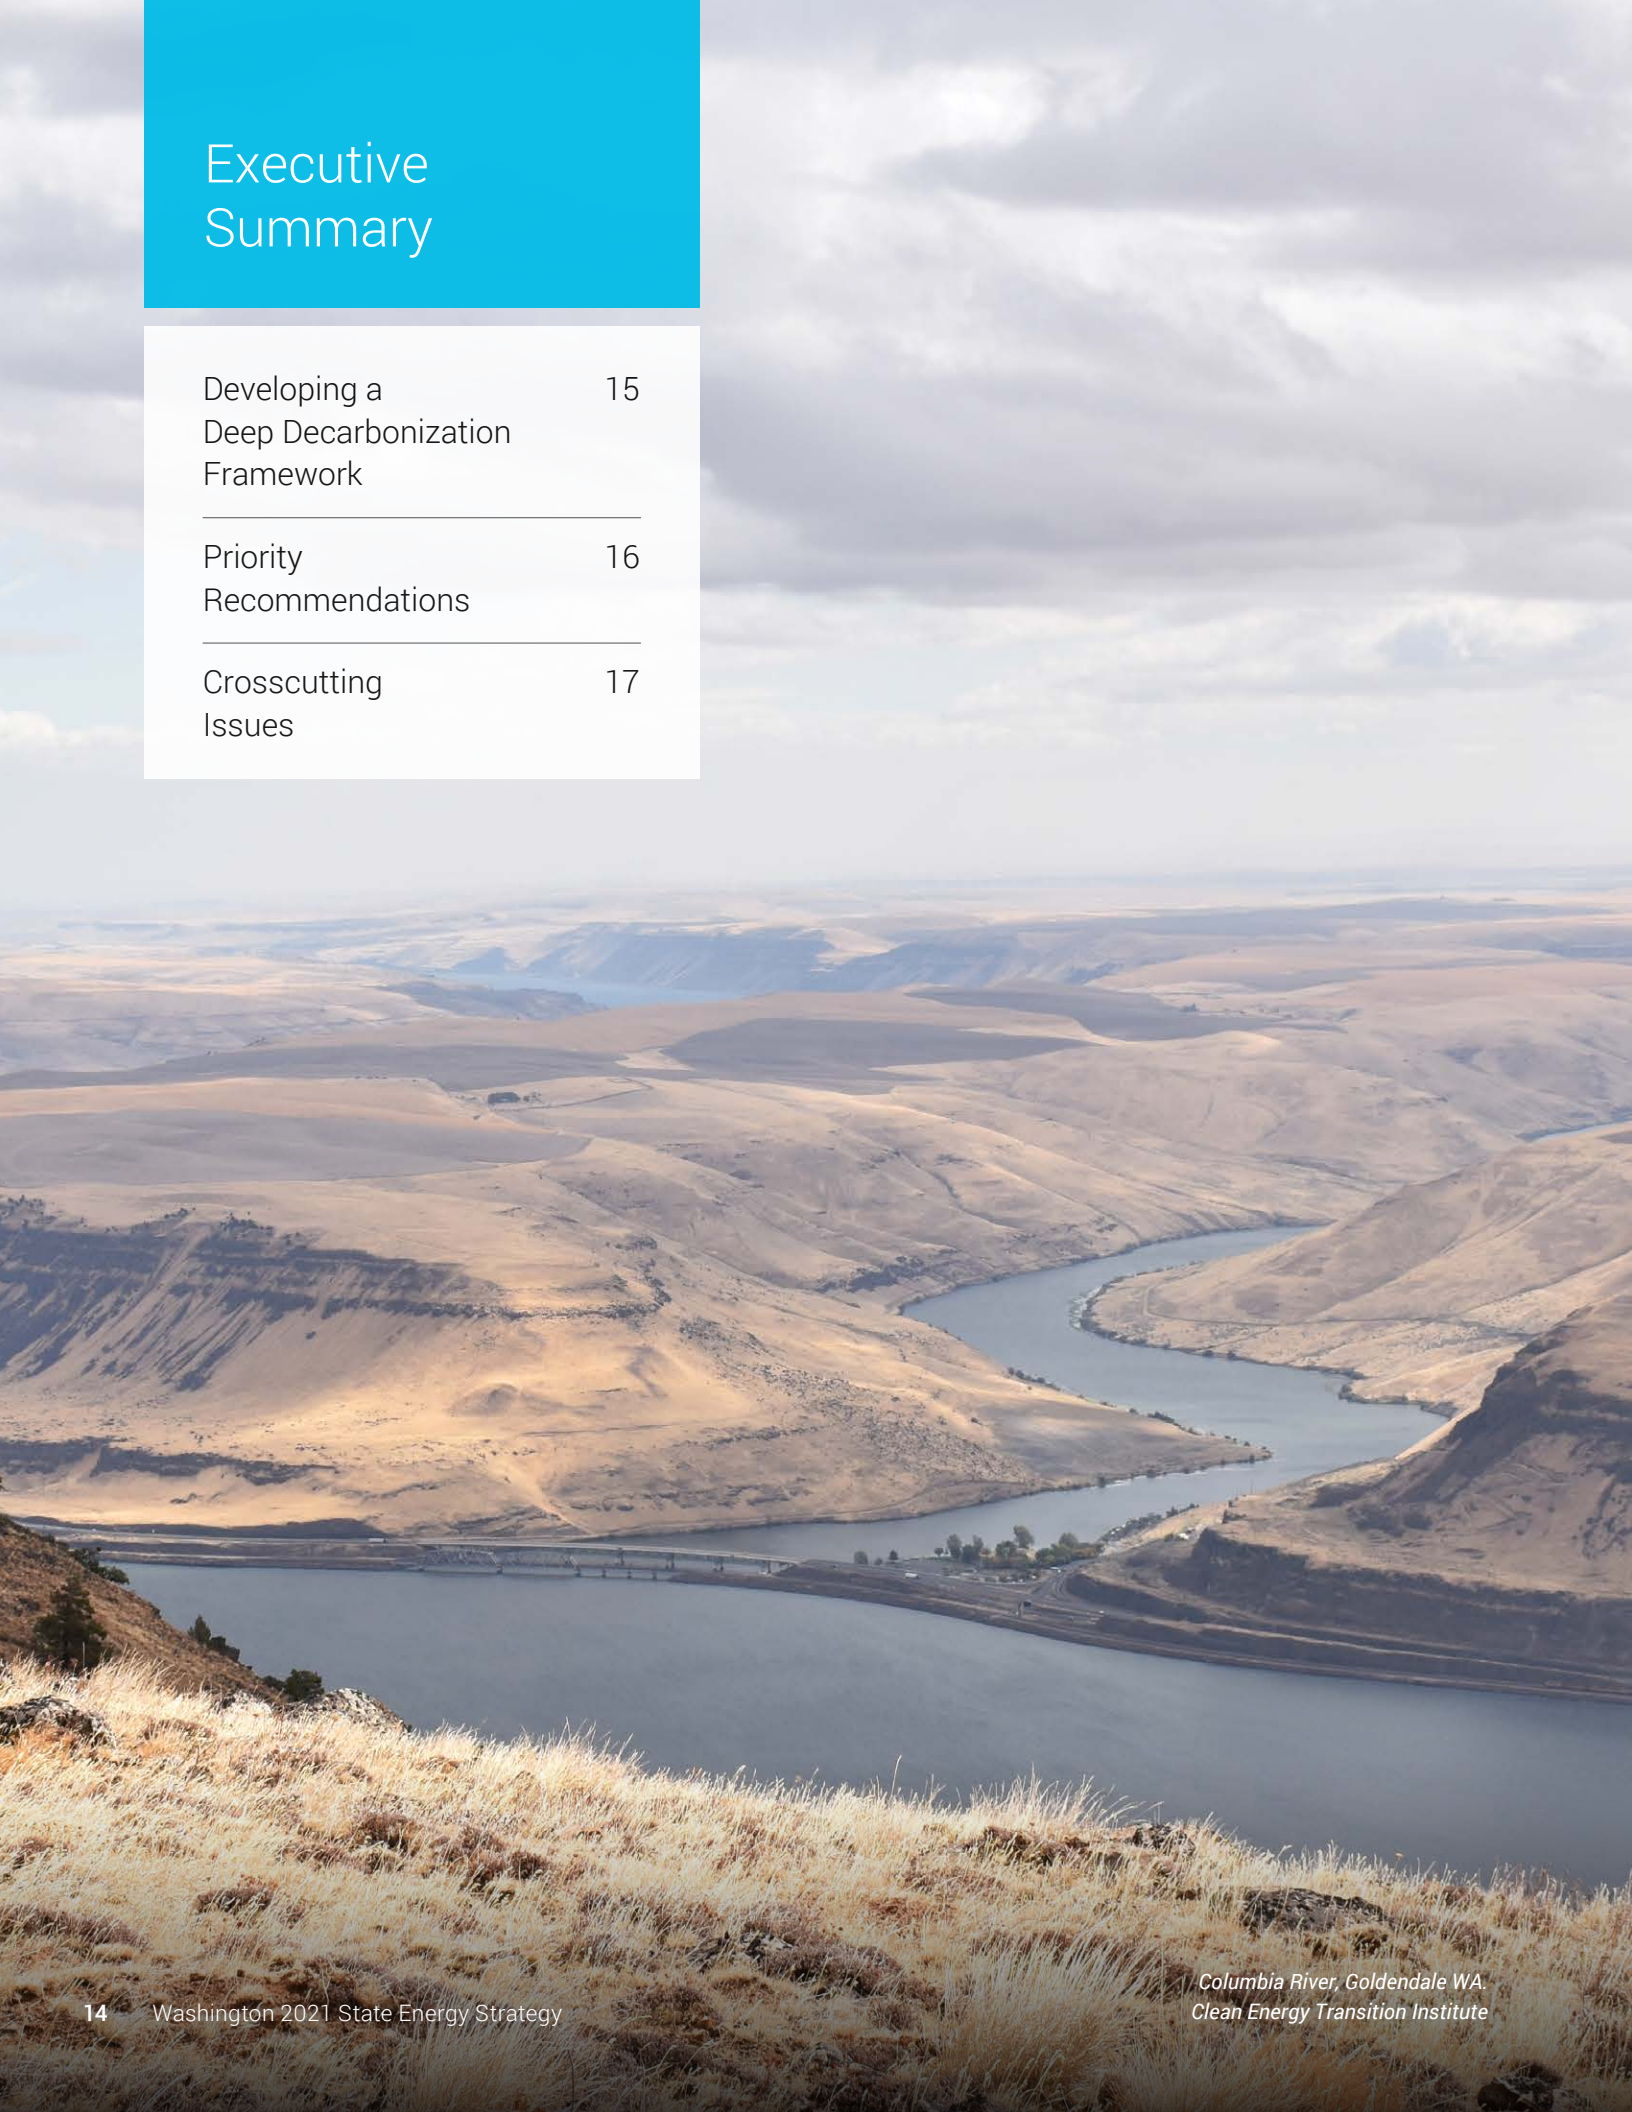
Executive Summary

Developing a Deep Decarbonization Framework 15

Priority Recommendations 16

Crosscutting Issues 17

Columbia River, Goldendale WA.
Clean Energy Transition Institute

14 Washington 2021 State Energy Strategy